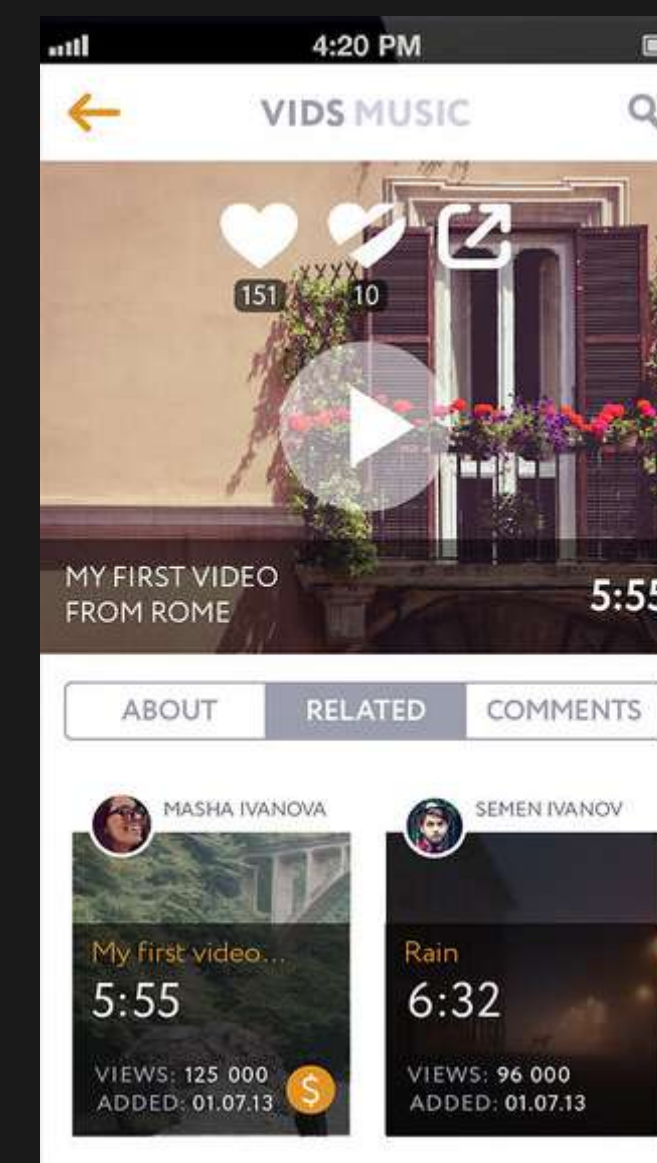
4:20 PM

VIDS MUSIC

151 10

MY FIRST VIDEO FROM ROME

5:55

ABOUT RELATED COMMENTS

MASHA IVANOVA

My first video...

5:55

VIEWS: 125 000
ADDED: 01.07.13

$

SEMEN IVANOV

Rain

6:32

VIEWS: 96 000
ADDED: 01.07.13